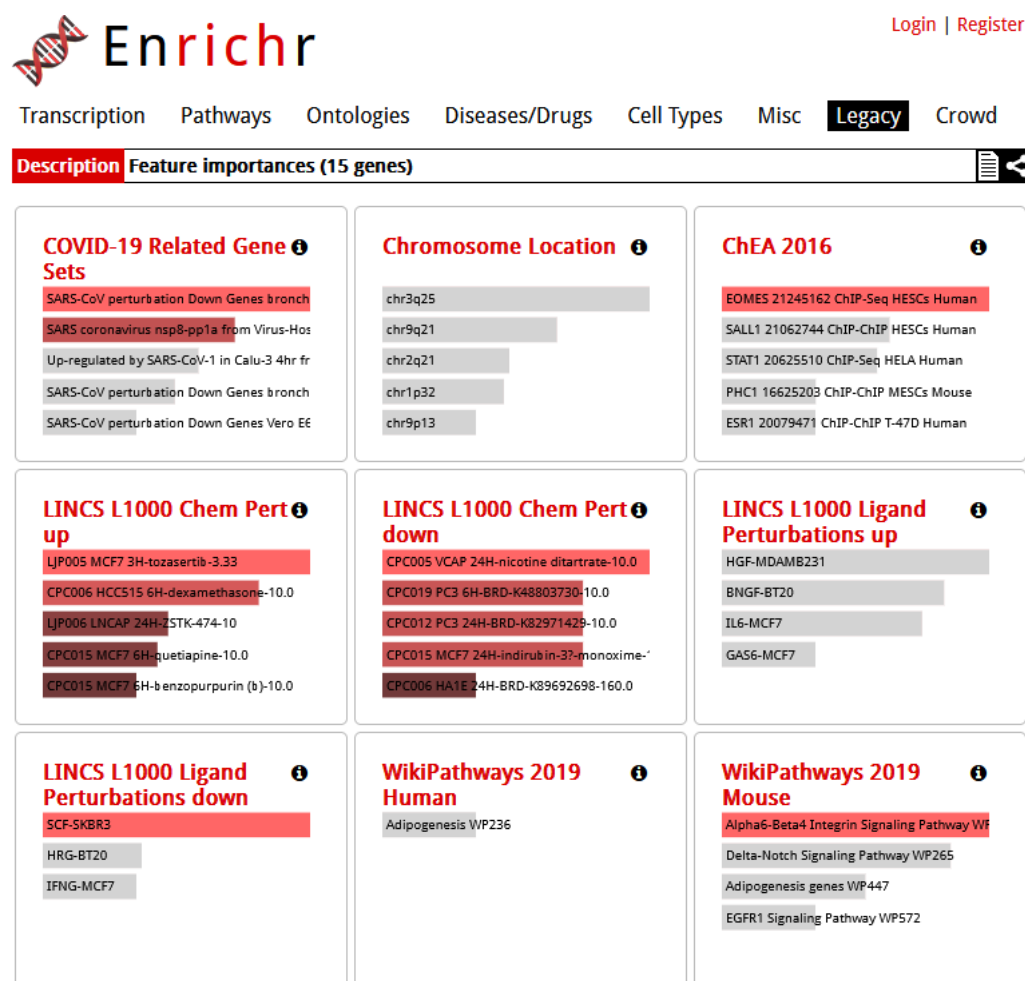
Enrichr

Login | Register

Transcription Pathways Ontologies Diseases/Drugs Cell Types Misc Legacy Crowd

Description Feature importances (15 genes)

COVID-19 Related Gene Sets
SARS-CoV perturbation Down Genes bronch
SARS coronavirus nsp8-pp1a from Virus-Hos
Up-regulated by SARS-CoV-1 in Calu-3 4hr fr
SARS-CoV perturbation Down Genes bronch
SARS-CoV perturbation Down Genes Vero E6

Chromosome Location
chr3q25
chr9q21
chr2q21
chr1p32
chr9p13

ChEA 2016
EOMES 21245162 ChIP-Seq HESCs Human
SALL1 21062744 ChIP-ChIP HESCs Human
STAT1 20625510 ChIP-Seq HELA Human
PHC1 16625203 ChIP-ChIP MESCs Mouse
ESR1 20079471 ChIP-ChIP T-47D Human

LINCS L1000 Chem Pert up
LJP005 MCF7 3H-tozasertib-3.33
CPC006 HCC515 6H-dexamethasone-10.0
LJP006 LNCAP 24H-ZSTK-474-10
CPC015 MCF7 6H-quetiapine-10.0
CPC015 MCF7 6H-benzopurpurin (b)-10.0

LINCS L1000 Chem Pert down
CPC005 VCAP 24H-nicotine ditartrate-10.0
CPC019 PC3 6H-BRD-K48803730-10.0
CPC012 PC3 24H-BRD-K82971429-10.0
CPC015 MCF7 24H-indirubin-3?-monoxime-
CPC006 HA1E 24H-BRD-K89692698-160.0

LINCS L1000 Ligand Perturbations up
HGF-MDAMB231
BNGF-BT20
IL6-MCF7
GAS6-MCF7

LINCS L1000 Ligand Perturbations down
SCF-SKBR3
HRG-BT20
IFNG-MCF7

WikiPathways 2019 Human
Adipogenesis WP236

WikiPathways 2019 Mouse
Alpha6-Beta4 Integrin Signaling Pathway WF
Delta-Notch Signaling Pathway WP265
Adipogenesis genes WP447
EGFR1 Signaling Pathway WP572